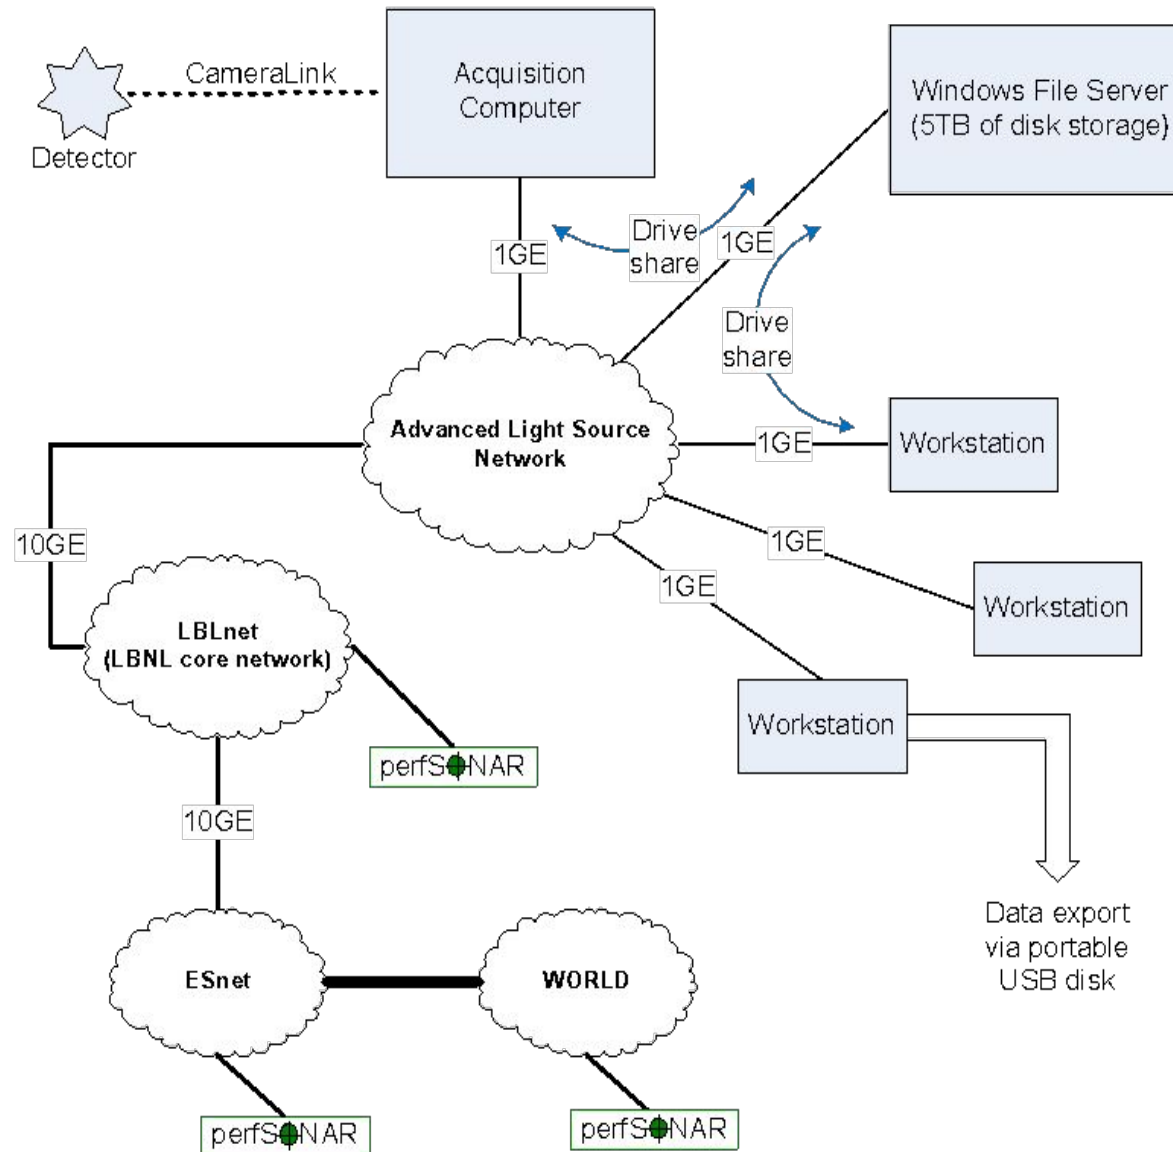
CameraLink

Detector

Acquisition Computer

Windows File Server (5TB of disk storage)

1GE

Drive share

1GE

Drive share

Advanced Light Source Network

1GE

Workstation

10GE

1GE

Workstation

1GE

LBLnet (LBNL core network)

Workstation

perfSONAR

10GE

Data export via portable USB disk

ESnet

WORLD

perfSONAR

perfSONAR